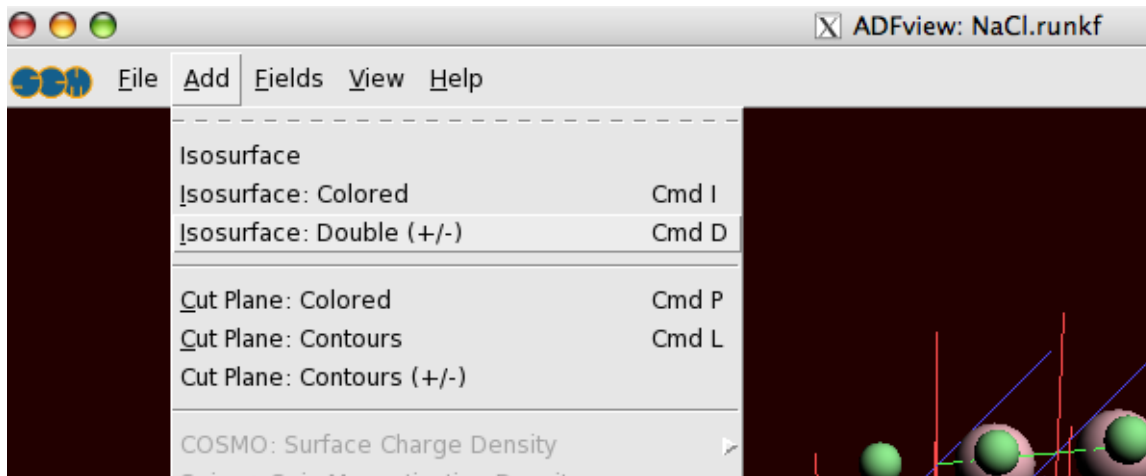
ADFview: NaCl.runkf

File Add Fields View Help

Isosurface
Isosurface: Colored Cmd I
Isosurface: Double (+/-) Cmd D

Cut Plane: Colored Cmd P
Cut Plane: Contours Cmd L
Cut Plane: Contours (+/-)

COSMO: Surface Charge Density
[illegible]